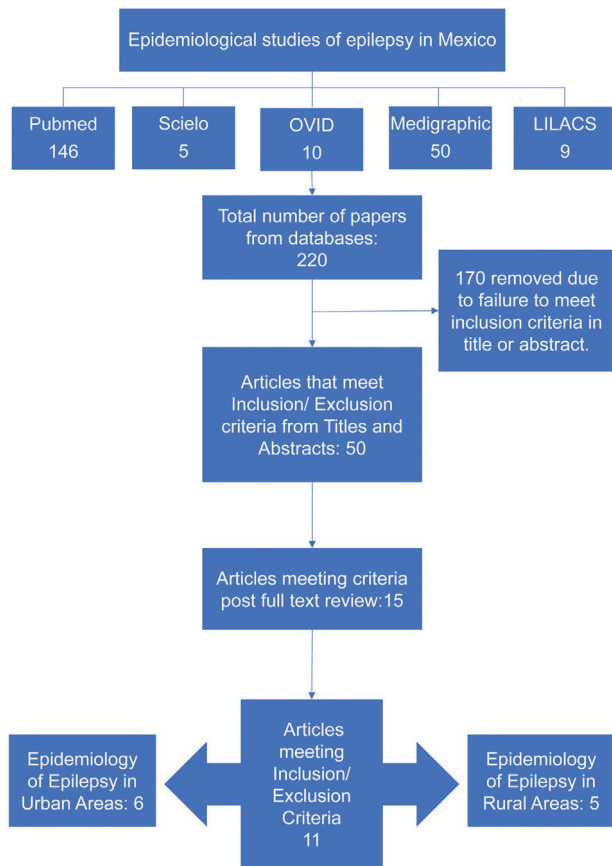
Epidemiological studies of epilepsy in Mexico

Pubmed
146

Scielo
5

OVID
10

Medigraphic
50

LILACS
9

Total number of papers from databases:
220

170 removed due to failure to meet inclusion criteria in title or abstract.

Articles that meet Inclusion/ Exclusion criteria from Titles and Abstracts: 50

Articles meeting criteria post full text review:15

Epidemiology of Epilepsy in Urban Areas: 6

Articles meeting Inclusion/ Exclusion Criteria
11

Epidemiology of Epilepsy in Rural Areas: 5